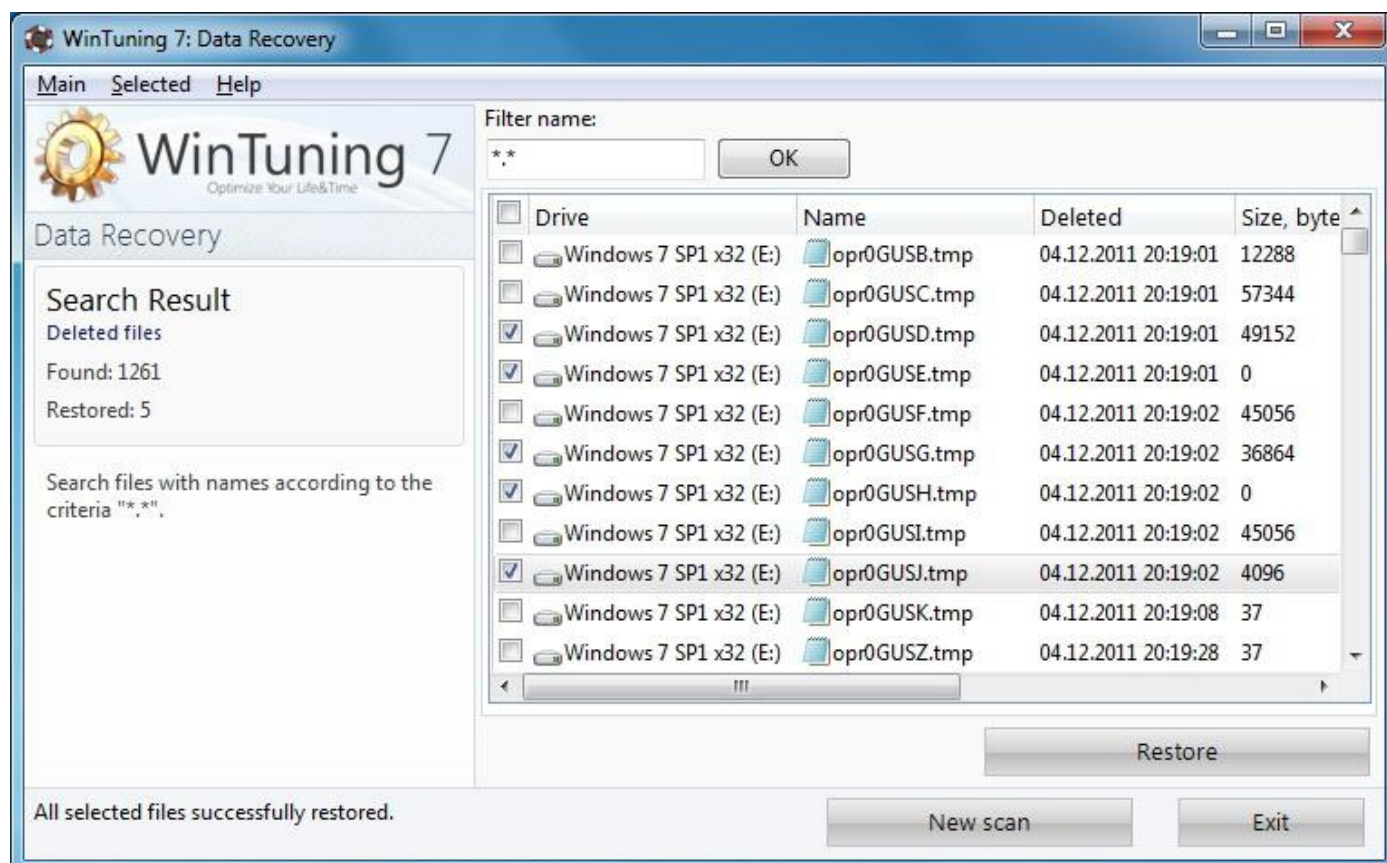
WinTuning 7: Data Recovery

Main Selected Help

WinTuning 7
Optimize Your Life&Time

Data Recovery

Search Result
Deleted files
Found: 1261
Restored: 5

Search files with names according to the criteria "*.*".

Filter name:
*.*
OK

| Drive | Name | Deleted | Size, byte |
|---|---|---|---|
| Windows 7 SP1 x32 (E:) | opr0GUSB.tmp | 04.12.2011 20:19:01 | 12288 |
| Windows 7 SP1 x32 (E:) | opr0GUSC.tmp | 04.12.2011 20:19:01 | 57344 |
| Windows 7 SP1 x32 (E:) | opr0GUSD.tmp | 04.12.2011 20:19:01 | 49152 |
| Windows 7 SP1 x32 (E:) | opr0GUSE.tmp | 04.12.2011 20:19:01 | 0 |
| Windows 7 SP1 x32 (E:) | opr0GUSF.tmp | 04.12.2011 20:19:02 | 45056 |
| Windows 7 SP1 x32 (E:) | opr0GUSG.tmp | 04.12.2011 20:19:02 | 36864 |
| Windows 7 SP1 x32 (E:) | opr0GUSH.tmp | 04.12.2011 20:19:02 | 0 |
| Windows 7 SP1 x32 (E:) | opr0GUSI.tmp | 04.12.2011 20:19:02 | 45056 |
| Windows 7 SP1 x32 (E:) | opr0GUSJ.tmp | 04.12.2011 20:19:02 | 4096 |
| Windows 7 SP1 x32 (E:) | opr0GUSK.tmp | 04.12.2011 20:19:08 | 37 |
| Windows 7 SP1 x32 (E:) | opr0GUSZ.tmp | 04.12.2011 20:19:28 | 37 |

Restore

All selected files successfully restored.

New scan

Exit